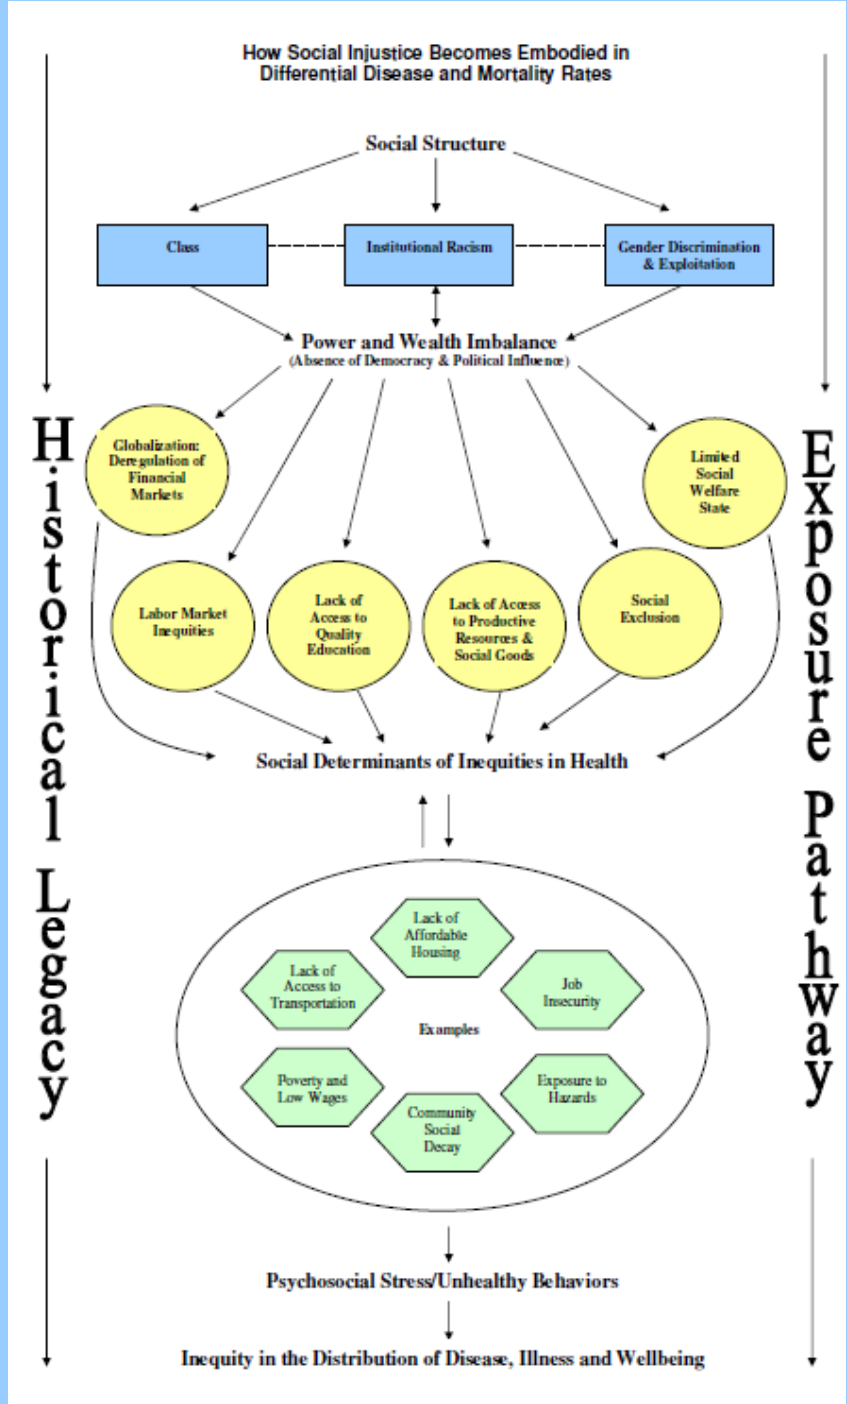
How Social Injustice Becomes Embodied in Differential Disease and Mortality Rates

Social Structure

Class

Institutional Racism

Gender Discrimination & Exploitation

Power and Wealth Imbalance
(Absence of Democracy & Political Influence)

Historical Legacy

Exposure Pathway

Globalization: Deregulation of Financial Markets

Limited Social Welfare State

Labor Market Inequities

Lack of Access to Quality Education

Lack of Access to Productive Resources & Social Goods

Social Exclusion

Social Determinants of Inequities in Health

Lack of Affordable Housing

Lack of Access to Transportation

Job Insecurity

Examples

Poverty and Low Wages

Exposure to Hazards

Community Social Decay

Psychosocial Stress/Unhealthy Behaviors

Inequity in the Distribution of Disease, Illness and Wellbeing